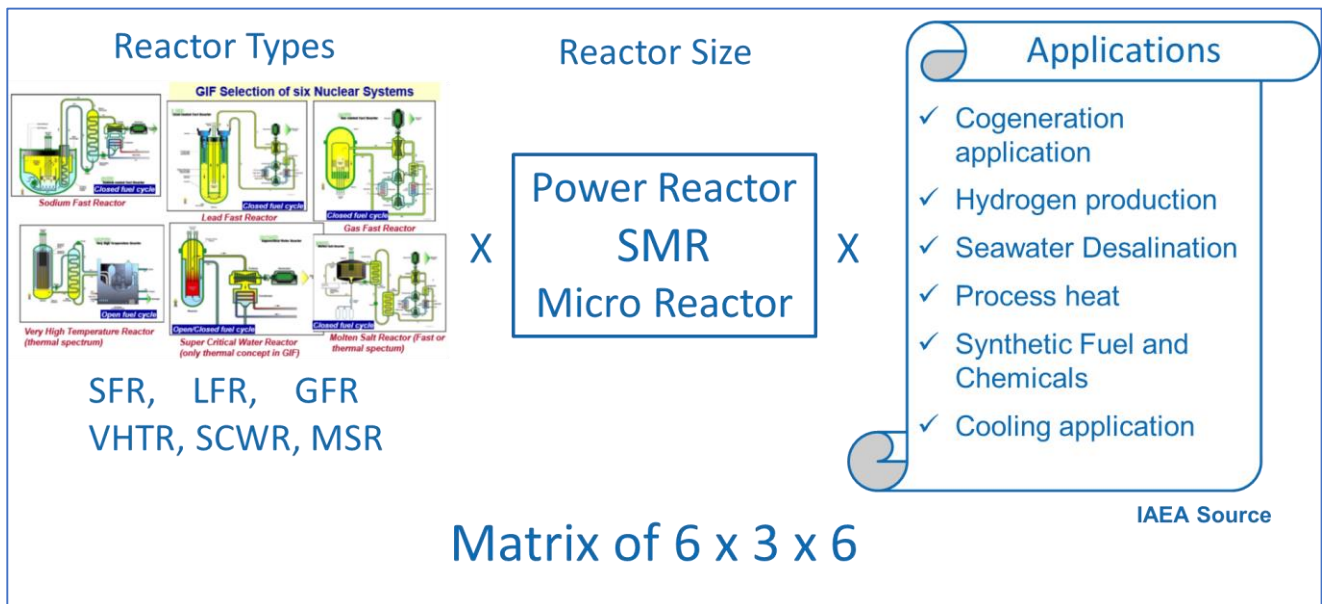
Reactor Types

GIF Selection of six Nuclear Systems

Closed fuel cycle

Sodium Fast Reactor

Closed fuel cycle

Lead Fast Reactor

Closed fuel cycle

Gas Fast Reactor

Open fuel cycle

Very High Temperature Reactor (thermal spectrum)

Open/Closed fuel cycle

Super Critical Water Reactor (only thermal concept in GIF)

Closed fuel cycle

Molten Salt Reactor (Fast or thermal spectum)

SFR, LFR, GFR
VHTR, SCWR, MSR

X

Reactor Size

Power Reactor
SMR
Micro Reactor

X

Applications

✓ Cogeneration application
✓ Hydrogen production
✓ Seawater Desalination
✓ Process heat
✓ Synthetic Fuel and Chemicals
✓ Cooling application

IAEA Source

Matrix of 6 x 3 x 6